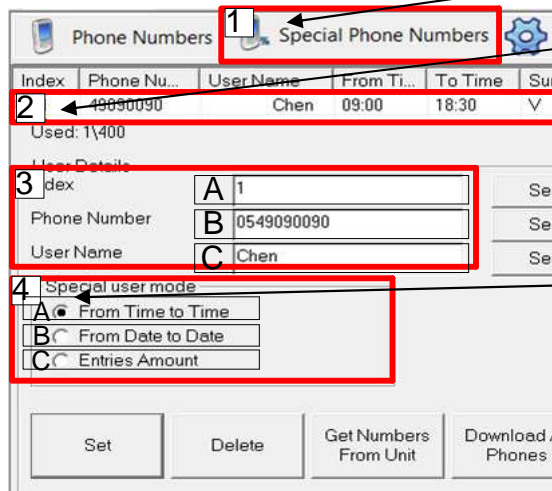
Phone Numbers

1 Special Phone Numbers

| Index | Phone Nu... | User Name | From Ti... | To Time | Su |
|---|---|---|---|---|---|
| 2 | 49090090 | Chen | 09:00 | 18:30 | V |

Used: 1\400

User Details

3 dex A 1 Se

Phone Number B 0549090090 Se

User Name C Chen Se

Special user mode

4

A From Time to Time

B From Date to Date

C Entries Amount

Set

Delete

Get Numbers From Unit

Download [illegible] Phones